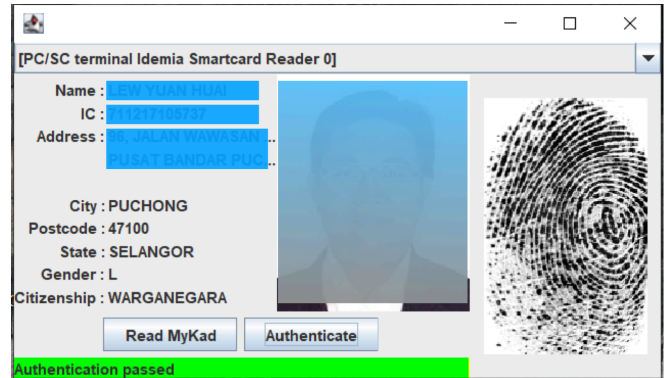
[PC/SC terminal Idemia Smartcard Reader 0]

Name : LEW YUAN HUAI
IC : 711217105737
Address : 96, JALAN WAWASAN ..
PUSAT BANDAR PUC..

City : PUCHONG
Postcode : 47100
State : SELANGOR
Gender : L
Citizenship : WARGANEGARA

Read MyKad
Authenticate

Authentication passed